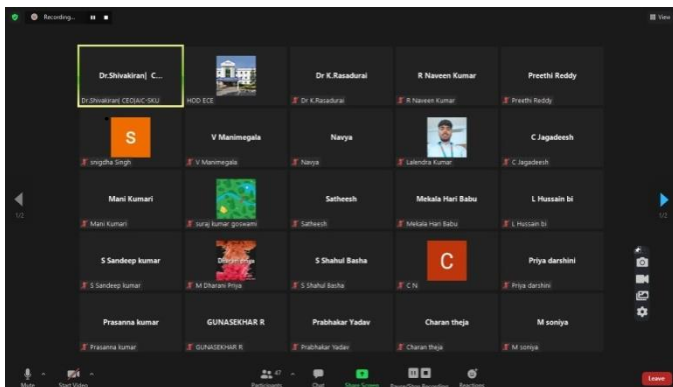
Recording...

View

Dr.Shivakiran| C...
Dr.Shivakiran| CEO|AIC-SKU

HOD ECE

Dr K.Rasadurai
Dr K.Rasadurai

R Naveen Kumar
R Naveen Kumar

Preethi Reddy
Preethi Reddy

S
snigdha Singh

V Manimegala
V Manimegala

Navya
Navya

Lalendra Kumar

C Jagadeesh
C Jagadeesh

Mani Kumari
Mani Kumari

suraj kumar goswami

Satheesh
Satheesh

Mekala Hari Babu
Mekala Hari Babu

L Hussain bi
L Hussain bi

S Sandeep kumar
S Sandeep kumar

Dharani priya
M Dharani Priya

S Shahul Basha
S Shahul Basha

C
C N

Priya darshini
Priya darshini

Prasanna kumar
Prasanna kumar

GUNASEKHAR R
GUNASEKHAR R

Prabhakar Yadav
Prabhakar Yadav

Charan theja
Charan theja

M soniya
M soniya

1/2

1/2

Mute
Start Video
Participants 47
Chat
Share Screen
Pause/Stop Recording
Reactions
Leave